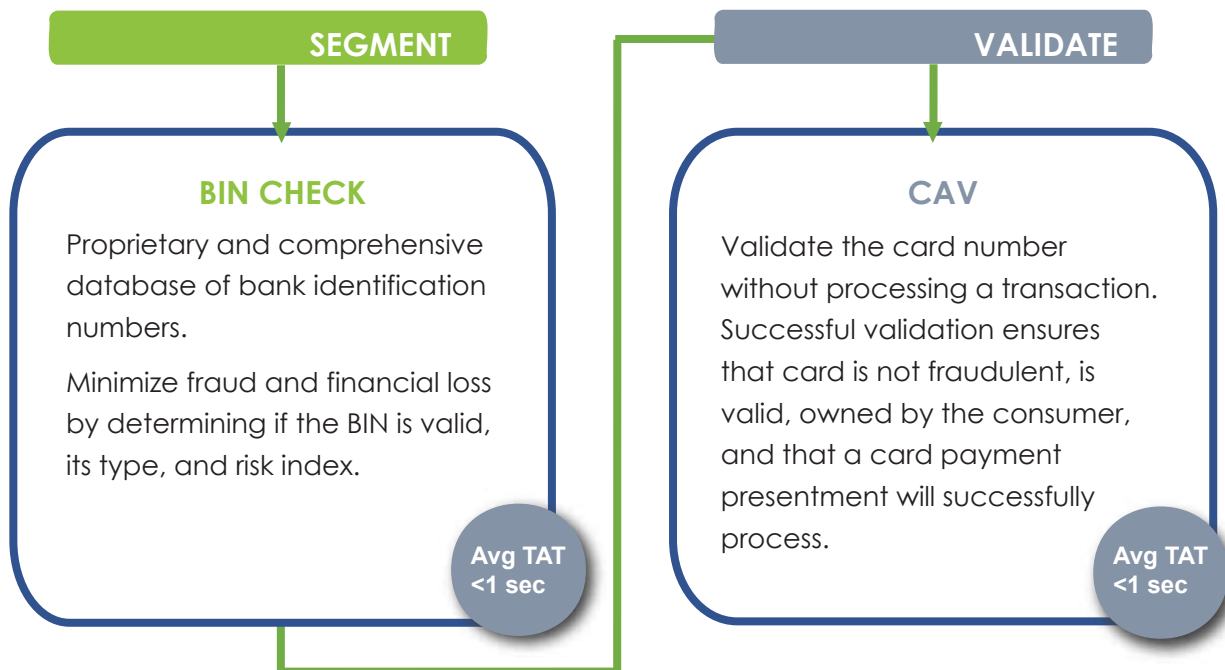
SEGMENT

BIN CHECK

Proprietary and comprehensive database of bank identification numbers.

Minimize fraud and financial loss by determining if the BIN is valid, its type, and risk index.

Avg TAT <1 sec

VALIDATE

CAV

Validate the card number without processing a transaction. Successful validation ensures that card is not fraudulent, is valid, owned by the consumer, and that a card payment presentment will successfully process.

Avg TAT <1 sec